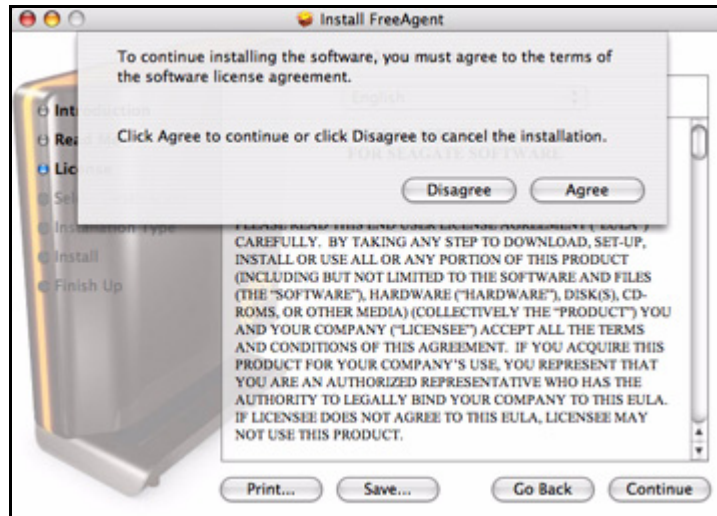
Install FreeAgent

To continue installing the software, you must agree to the terms of the software license agreement.

Click Agree to continue or click Disagree to cancel the installation.

Disagree Agree

Int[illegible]
Rea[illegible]
Lic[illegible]
Sel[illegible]
Installation Type
Install
Finish Up

English

FOR SEAGATE SOFTWARE

PLEASE READ THIS END USER LICENSE AGREEMENT ("EULA") CAREFULLY. BY TAKING ANY STEP TO DOWNLOAD, SET-UP, INSTALL OR USE ALL OR ANY PORTION OF THIS PRODUCT (INCLUDING BUT NOT LIMITED TO THE SOFTWARE AND FILES (THE "SOFTWARE"), HARDWARE ("HARDWARE"), DISK(S), CD-ROMS, OR OTHER MEDIA) (COLLECTIVELY THE "PRODUCT") YOU AND YOUR COMPANY ("LICENSEE") ACCEPT ALL THE TERMS AND CONDITIONS OF THIS AGREEMENT. IF YOU ACQUIRE THIS PRODUCT FOR YOUR COMPANY'S USE, YOU REPRESENT THAT YOU ARE AN AUTHORIZED REPRESENTATIVE WHO HAS THE AUTHORITY TO LEGALLY BIND YOUR COMPANY TO THIS EULA. IF LICENSEE DOES NOT AGREE TO THIS EULA, LICENSEE MAY NOT USE THIS PRODUCT.

Print... Save... Go Back Continue